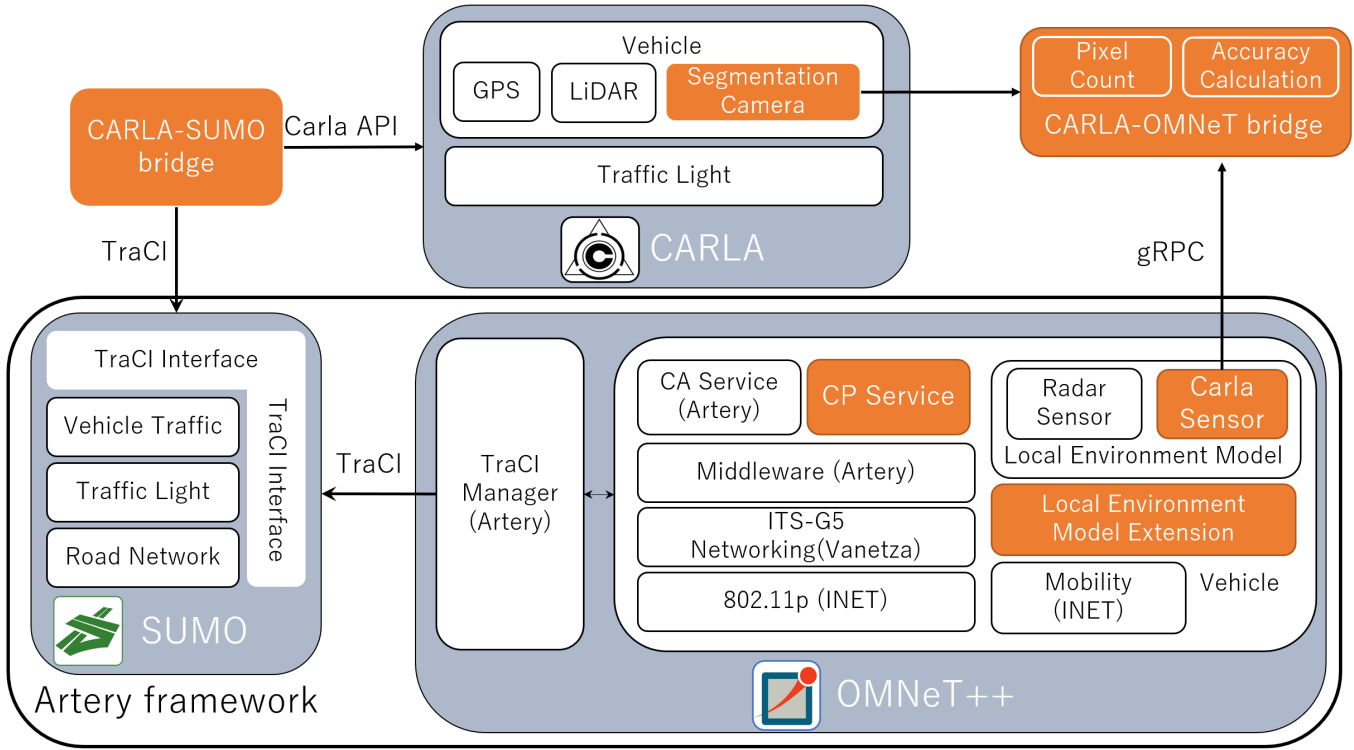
Vehicle
GPS
LiDAR
Segmentation Camera
Traffic Light
CARLA

Pixel Count
Accuracy Calculation
CARLA-OMNeT bridge

CARLA-SUMO bridge
Carla API
TraCI
gRPC

TraCI Interface
Vehicle Traffic
Traffic Light
Road Network
TraCI Interface
SUMO

TraCI

TraCI Manager (Artery)

CA Service (Artery)
CP Service
Middleware (Artery)
ITS-G5 Networking(Vanetza)
802.11p (INET)

Radar Sensor
Carla Sensor
Local Environment Model
Local Environment Model Extension
Mobility (INET)
Vehicle

OMNeT++
Artery framework